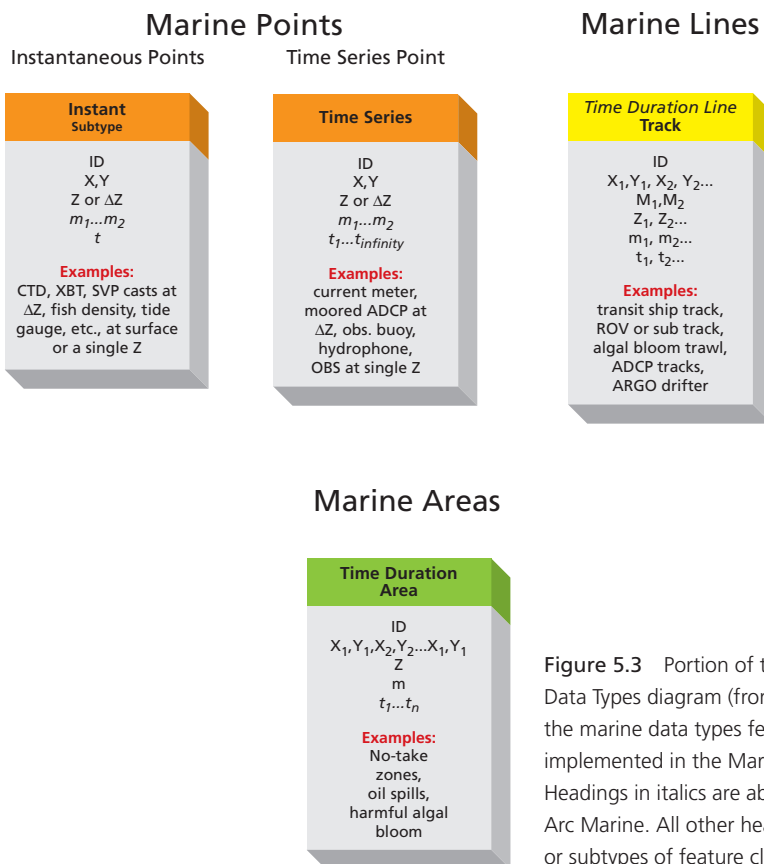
Marine Points

Instantaneous Points

Instant
Subtype

ID
X,Y
Z or ΔZ
$m_1 ... m_2$
$t$

Examples:
CTD, XBT, SVP casts at ΔZ, fish density, tide gauge, etc., at surface or a single Z

Time Series Point

Time Series

ID
X,Y
Z or ΔZ
$m_1 ... m_2$
$t_1 ... t_{infinity}$

Examples:
current meter, moored ADCP at ΔZ, obs. buoy, hydrophone, OBS at single Z

Marine Lines

Time Duration Line
Track

ID
$X_1, Y_1, X_2, Y_2 ...$
$M_1, M_2$
$Z_1, Z_2 ...$
$m_1, m_2 ...$
$t_1, t_2 ...$

Examples:
transit ship track, ROV or sub track, algal bloom trawl, ADCP tracks, ARGO drifter

Marine Areas

Time Duration
Area

ID
$X_1, Y_1, X_2, Y_2 ... X_1, Y_1$
Z
m
$t_1 ... t_n$

Examples:
No-take zones, oil spills, harmful algal bloom

Figure 5.3 Portion of t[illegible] Data Types diagram (fro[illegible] the marine data types fe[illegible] implemented in the Mar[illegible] Headings in italics are ab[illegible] Arc Marine. All other he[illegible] or subtypes of feature cl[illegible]